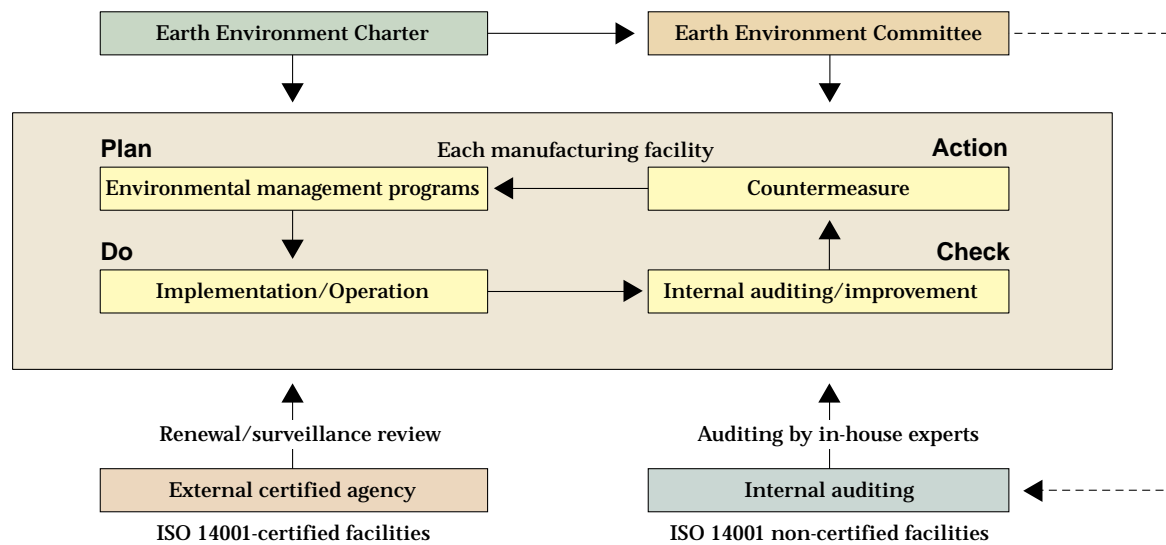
Earth Environment Charter

Earth Environment Committee

Plan

Each manufacturing facility

Action

Environmental management programs

Countermeasure

Do

Check

Implementation/Operation

Internal auditing/improvement

Renewal/surveillance review

Auditing by in-house experts

External certified agency

Internal auditing

ISO 14001-certified facilities

ISO 14001 non-certified facilities